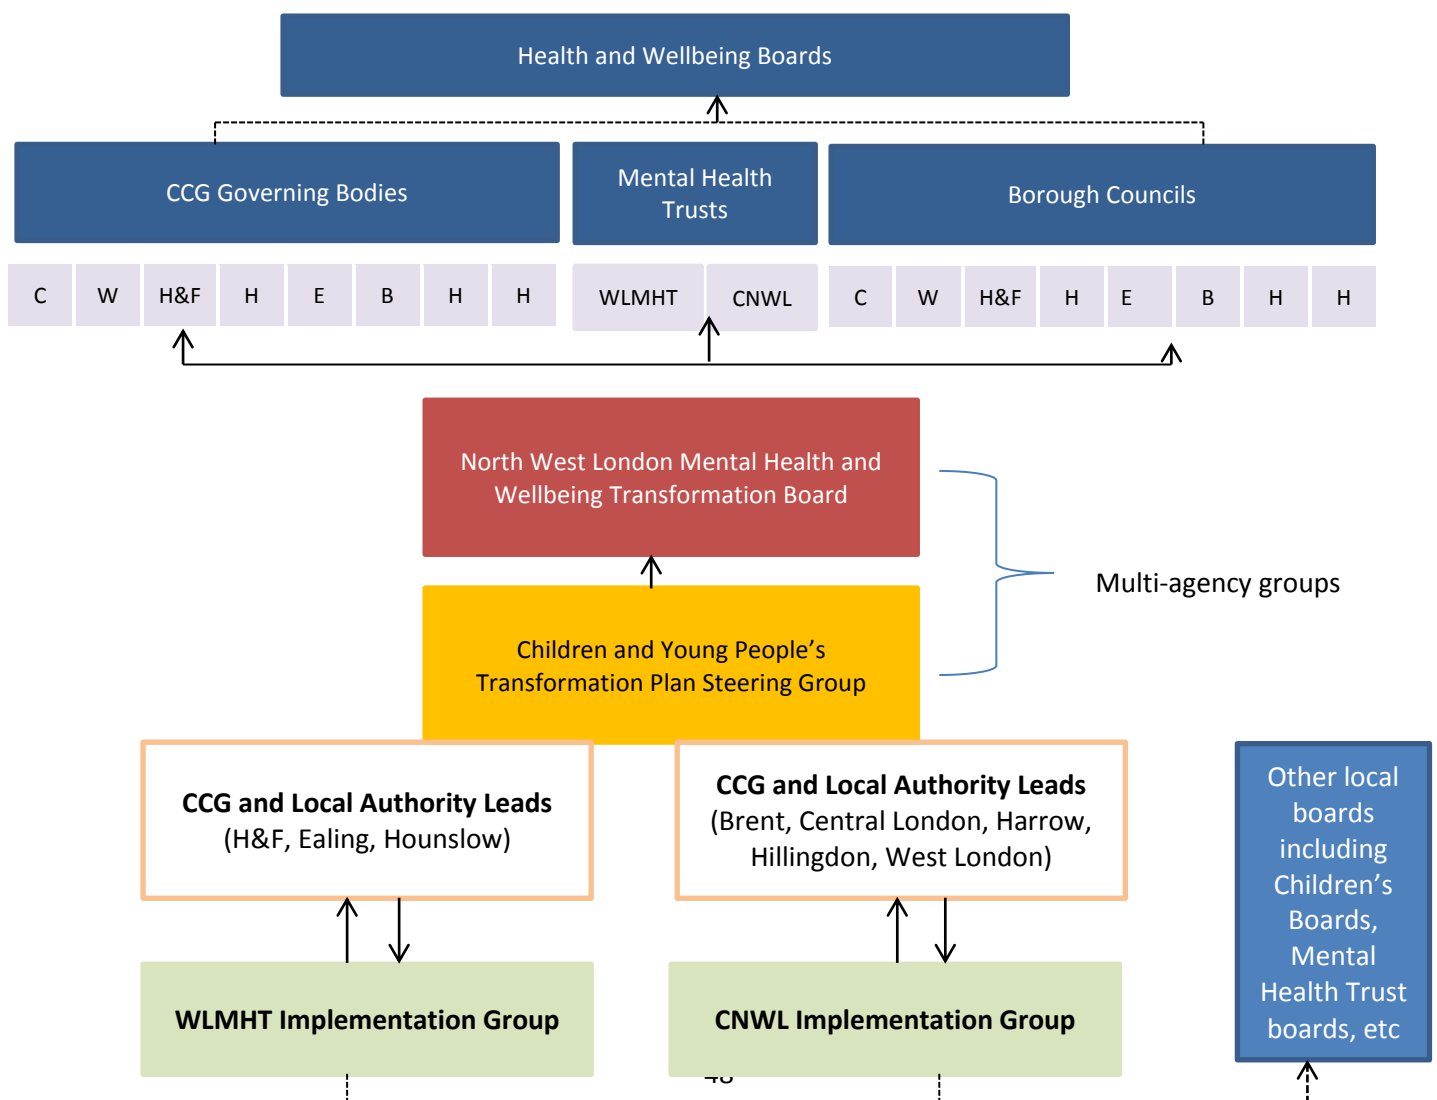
Health and Wellbeing Boards

CCG Governing Bodies

Mental Health Trusts

Borough Councils

| C | W | H&F | H | E | B | H | H |
|---|---|---|---|---|---|---|---|

| WLMHT | CNWL |
|---|---|

| C | W | H&F | H | E | B | H | H |
|---|---|---|---|---|---|---|---|

North West London Mental Health and Wellbeing Transformation Board

Multi-agency groups

Children and Young People's Transformation Plan Steering Group

**CCG and Local Authority Leads**
(H&F, Ealing, Hounslow)

**CCG and Local Authority Leads**
(Brent, Central London, Harrow, Hillingdon, West London)

Other local boards including Children's Boards, Mental Health Trust boards, etc

**WLMHT Implementation Group**

**CNWL Implementation Group**

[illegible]